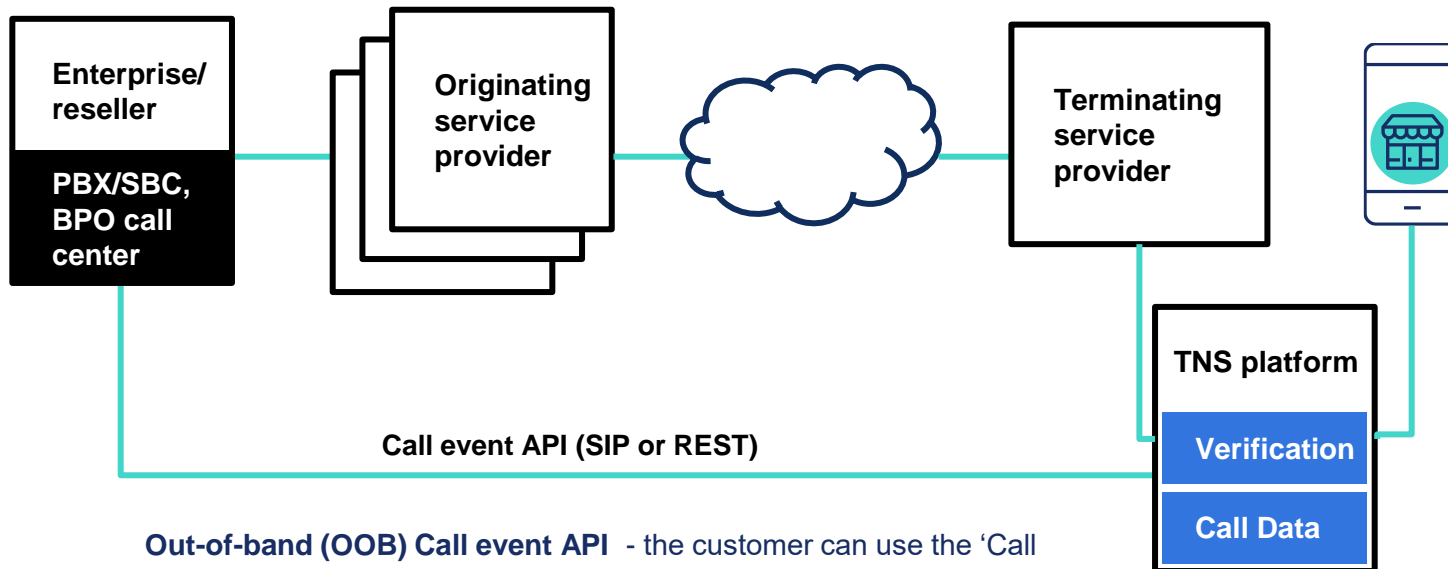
Enterprise/ reseller

PBX/SBC, BPO call center

Originating service provider

Terminating service provider

TNS platform

Verification

Call Data

Call event API (SIP or REST)

Out-of-band (OOB) Call event API - the customer can use the 'Call